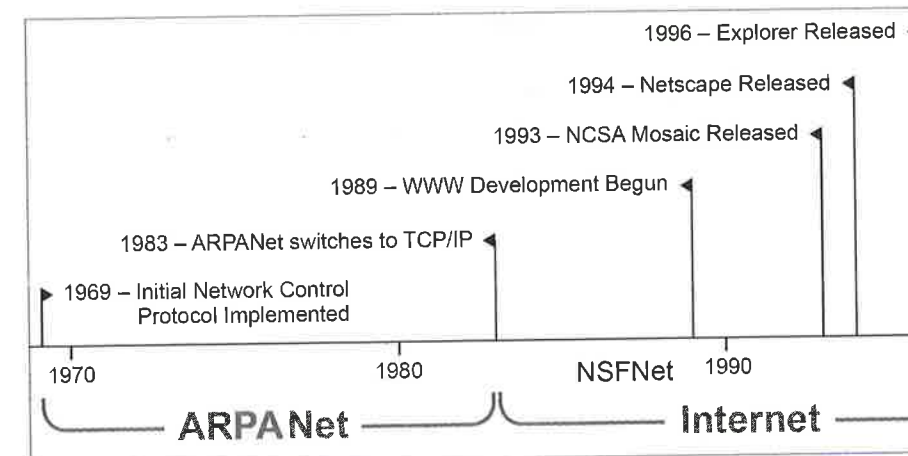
1996 – Explorer Released

1994 – Netscape Released

1993 – NCSA Mosaic Released

1989 – WWW Development Begun

1983 – ARPANet switches to TCP/IP

1969 – Initial Network Control Protocol Implemented

1970

1980

NSFNet

1990

ARPANet

Internet